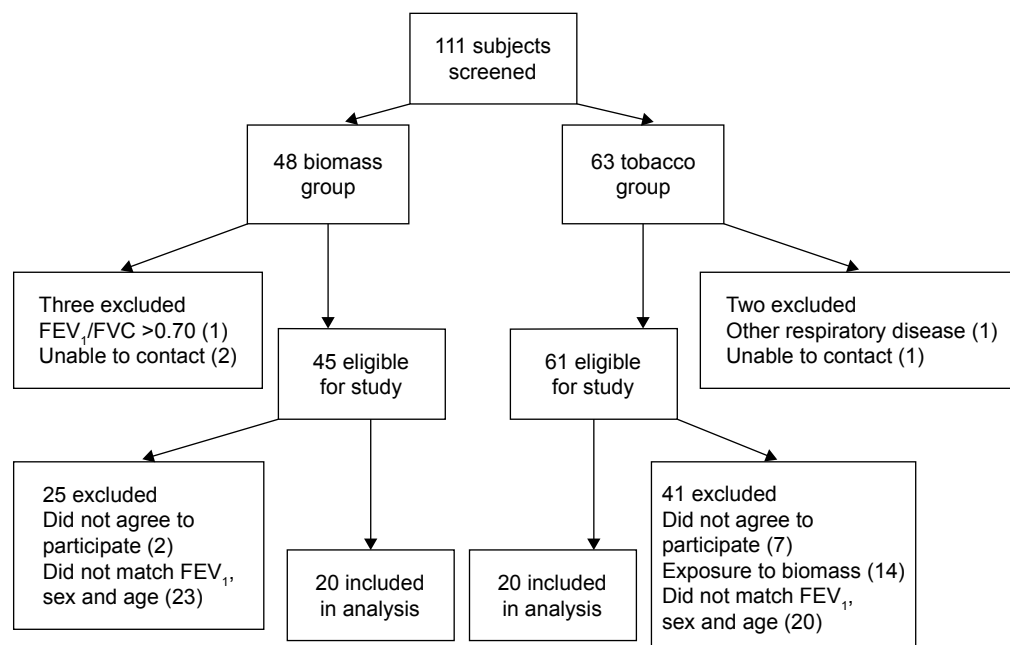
111 subjects screened

48 biomass group

63 tobacco group

Three excluded
$FEV_1$/FVC >0.70 (1)
Unable to contact (2)

45 eligible for study

61 eligible for study

Two excluded
Other respiratory disease (1)
Unable to contact (1)

25 excluded
Did not agree to participate (2)
Did not match $FEV_1$, sex and age (23)

20 included in analysis

20 included in analysis

41 excluded
Did not agree to participate (7)
Exposure to biomass (14)
Did not match $FEV_1$, sex and age (20)